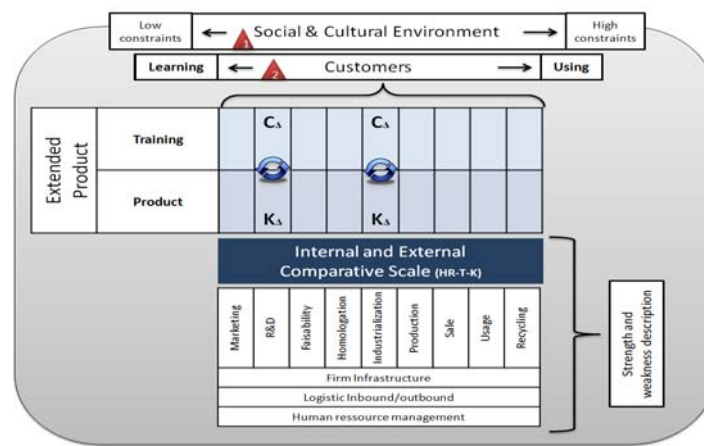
Low constraints ⟵ Social & Cultural Environment ⟶ High constraints

1

Learning ⟵ Customers ⟶ Using

2

Extended Product

Training

Product

$C_\Delta$

$C_\Delta$

$K_\Delta$

$K_\Delta$

Internal and External Comparative Scale (HR-T-K)

Marketing

R&D

Faisability

Homologation

Industrialization

Production

Sale

Usage

Recycling

Firm Infrastructure

Logistic Inbound/outbound

Human ressource management

Strength and weakness description